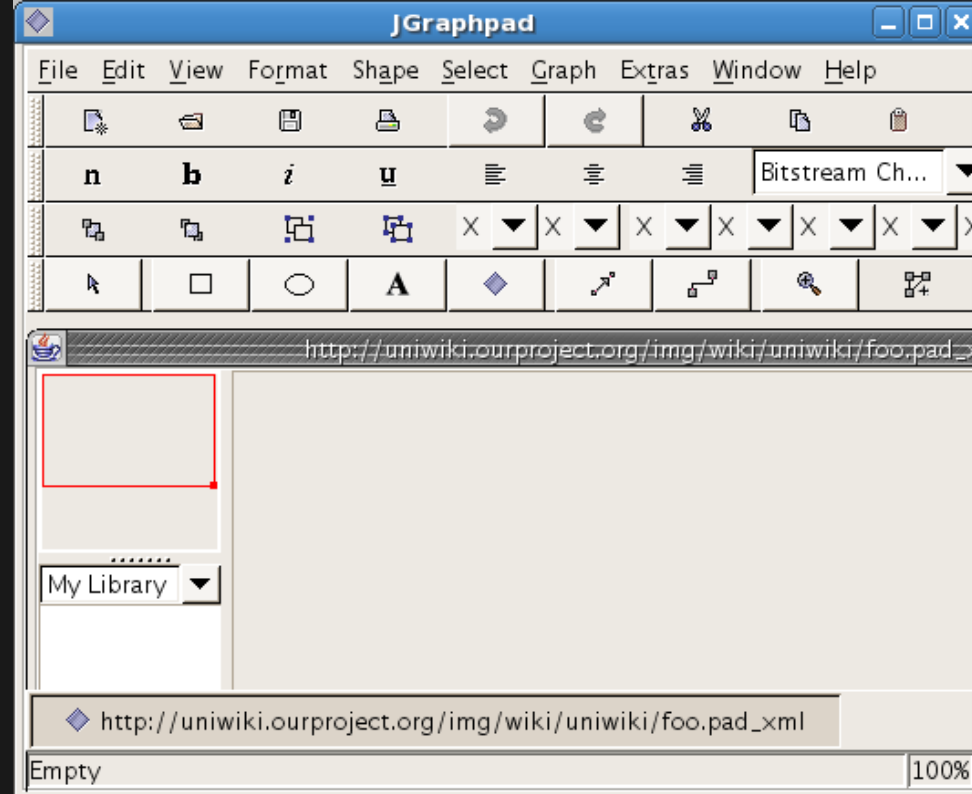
JGraphpad

File Edit View Format Shape Select Graph Extras Window Help

n b i u

Bitstream Ch...

X X X X X X

A

http://uniwiki.ourproject.org/img/wiki/uniwiki/foo.pad_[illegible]

My Library

http://uniwiki.ourproject.org/img/wiki/uniwiki/foo.pad_xml

Empty

100%